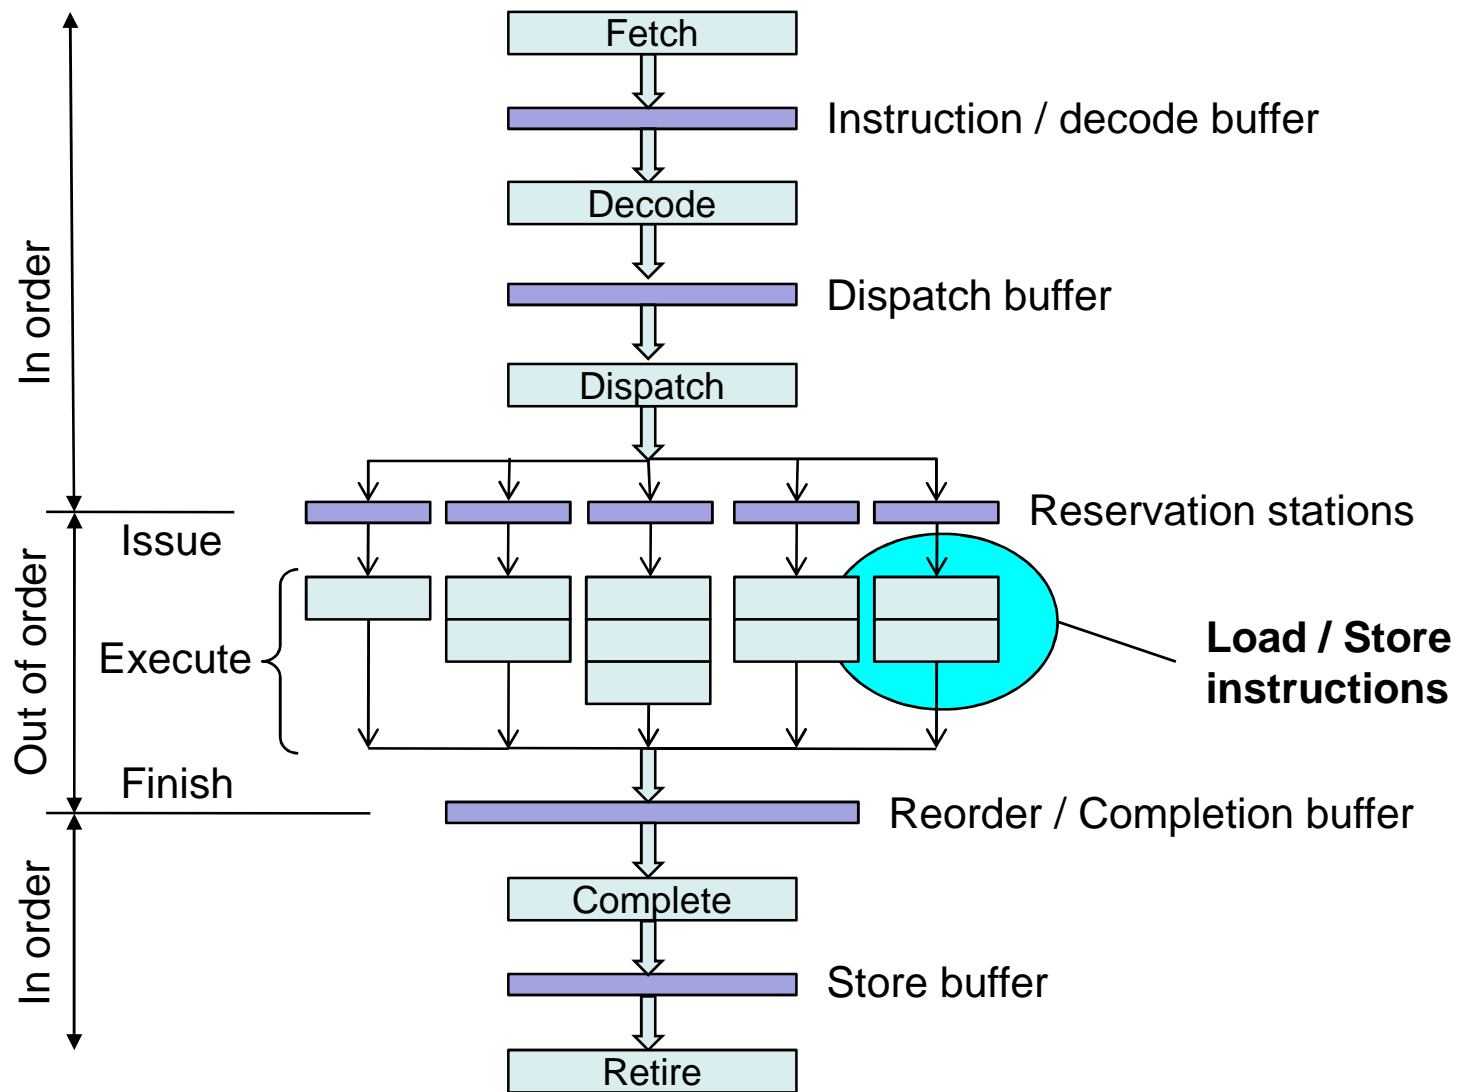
In order

Out of order

In order

Fetch

Instruction / decode buffer

Decode

Dispatch buffer

Dispatch

Reservation stations

Issue

Execute

Load / Store instructions

Finish

Reorder / Completion buffer

Complete

Store buffer

Retire